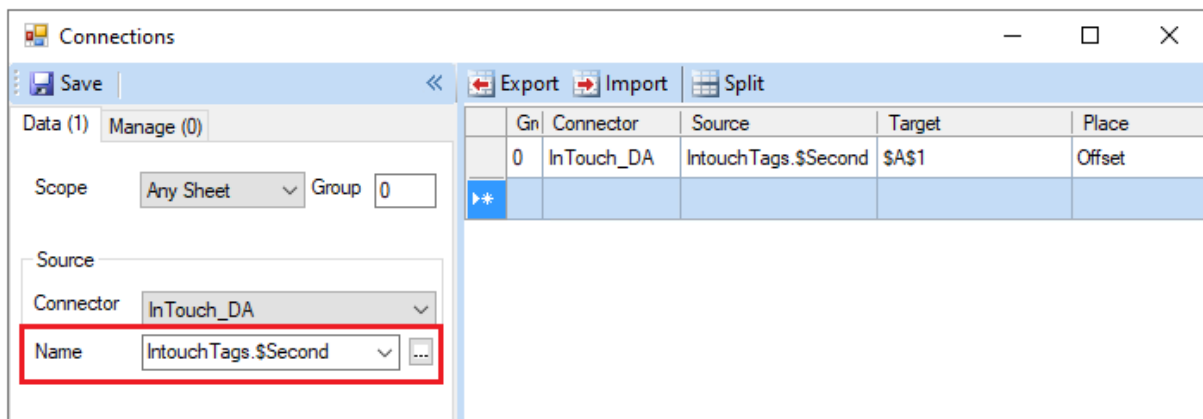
Connections

Save

«

Data (1) Manage (0)

Scope Any Sheet Group 0

Source

Connector InTouch_DA

Name IntouchTags.$Second ...

Export Import Split

| | Gr | Connector | Source | Target | Place |
|---|---|---|---|---|---|
| | 0 | InTouch_DA | IntouchTags.$Second | $A$1 | Offset |
| ▸* | | | | | |